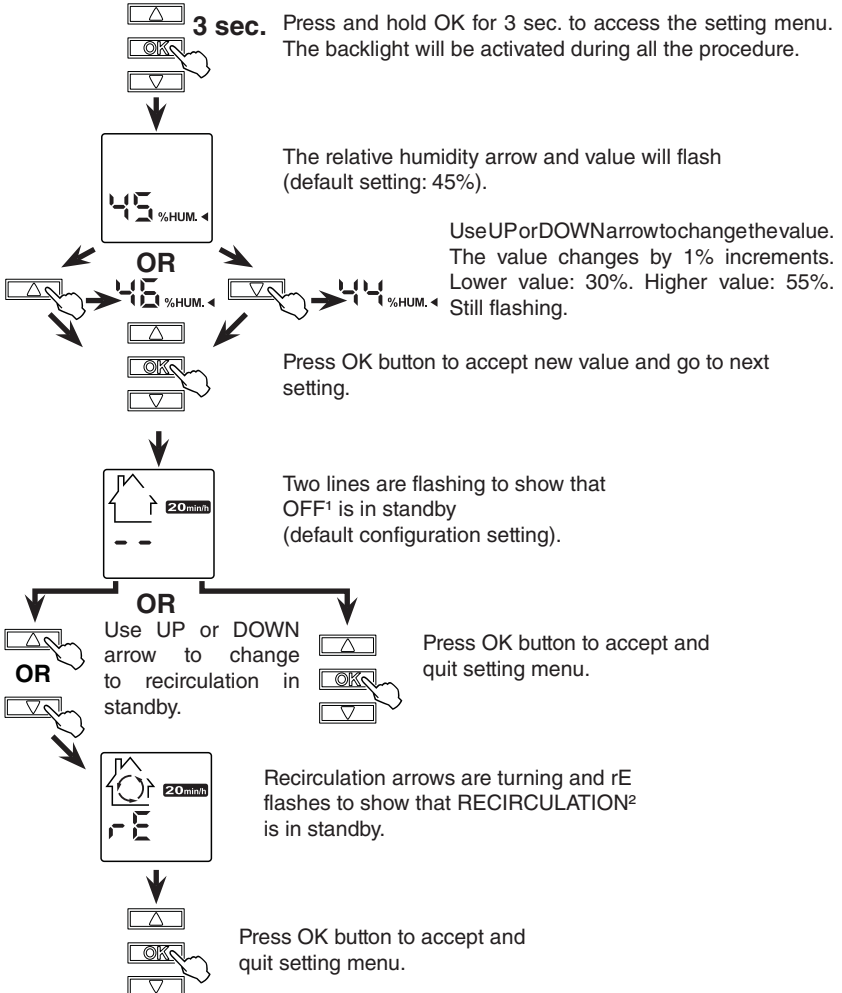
3 sec. Press and hold OK for 3 sec. to access the setting menu. The backlight will be activated during all the procedure.

OK

45 %HUM.

The relative humidity arrow and value will flash (default setting: 45%).

OR

46 %HUM.

44 %HUM.

UseUPorDOWNarrowtochangethevalue. The value changes by 1% increments. Lower value: 30%. Higher value: 55%. Still flashing.

OK

Press OK button to accept new value and go to next setting.

20min/h

- -

Two lines are flashing to show that OFF¹ is in standby (default configuration setting).

OR

OR

Use UP or DOWN arrow to change to recirculation in standby.

OK

Press OK button to accept and quit setting menu.

20min/h

rE

Recirculation arrows are turning and rE flashes to show that RECIRCULATION² is in standby.

OK

Press OK button to accept and quit setting menu.